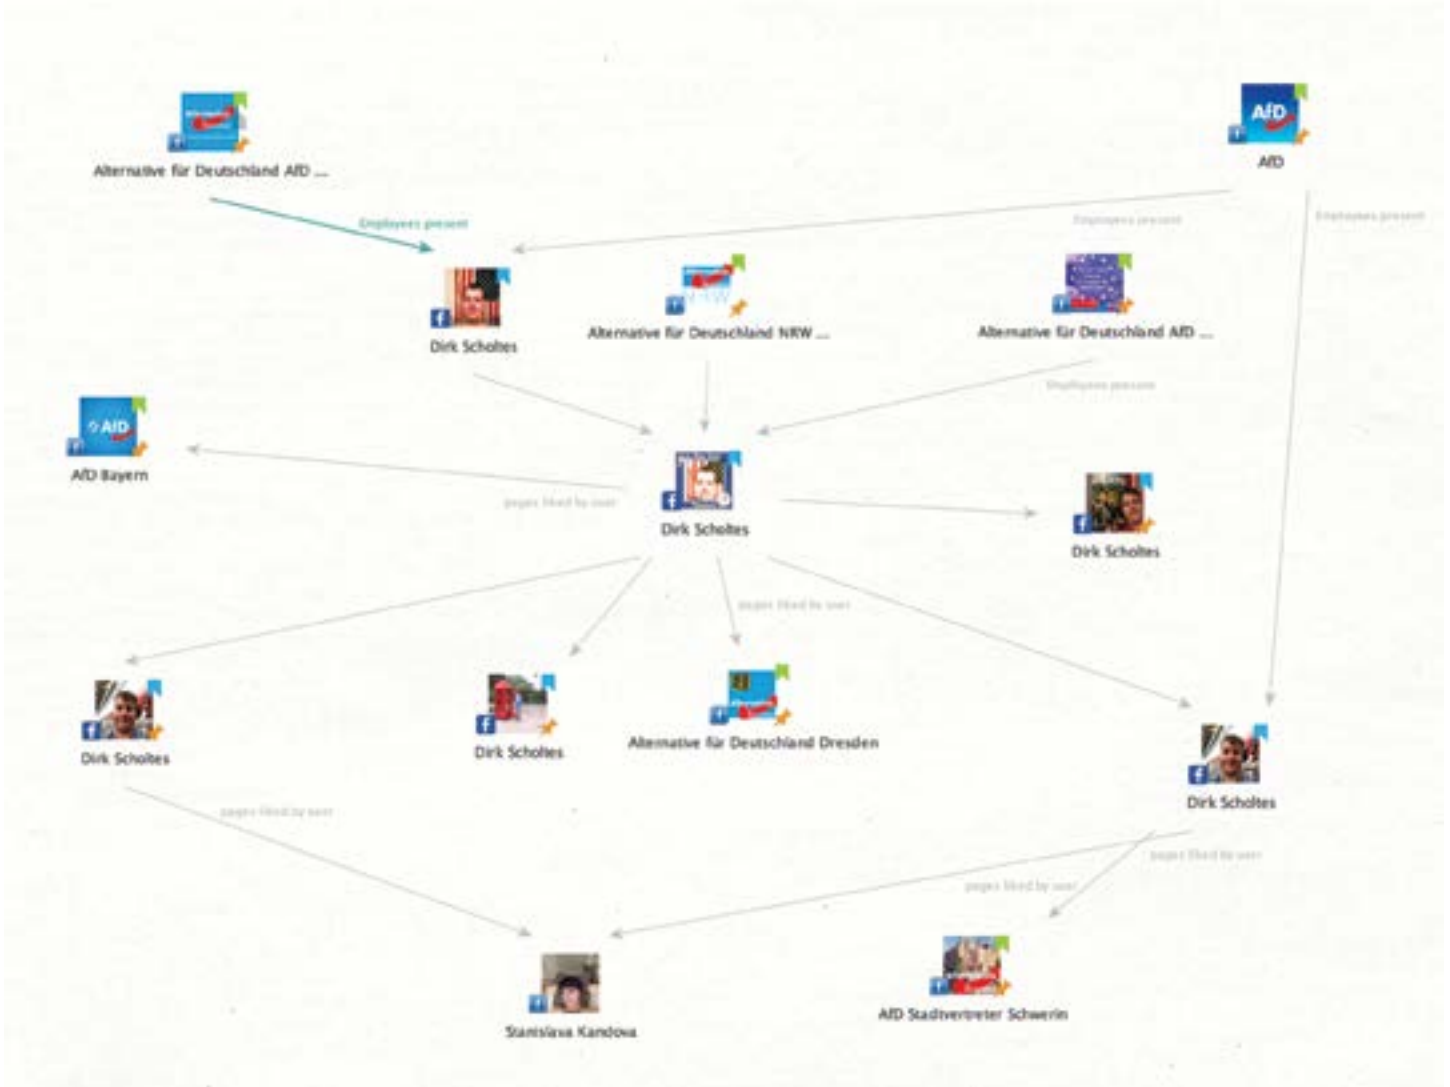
Alternative für Deutschland AfD ...

AfD

Employees present

Employees present

Employees present

Dirk Scholtes

Alternative für Deutschland NRW ...

Alternative für Deutschland AfD ...

Employees present

AfD Bayern

pages liked by user

Dirk Scholtes

Dirk Scholtes

pages liked by user

Dirk Scholtes

Dirk Scholtes

Alternative für Deutschland Dresden

Dirk Scholtes

pages liked by user

pages liked by user

pages liked by user

Stanislava Kandova

AfD Stadtvertreter Schwerin